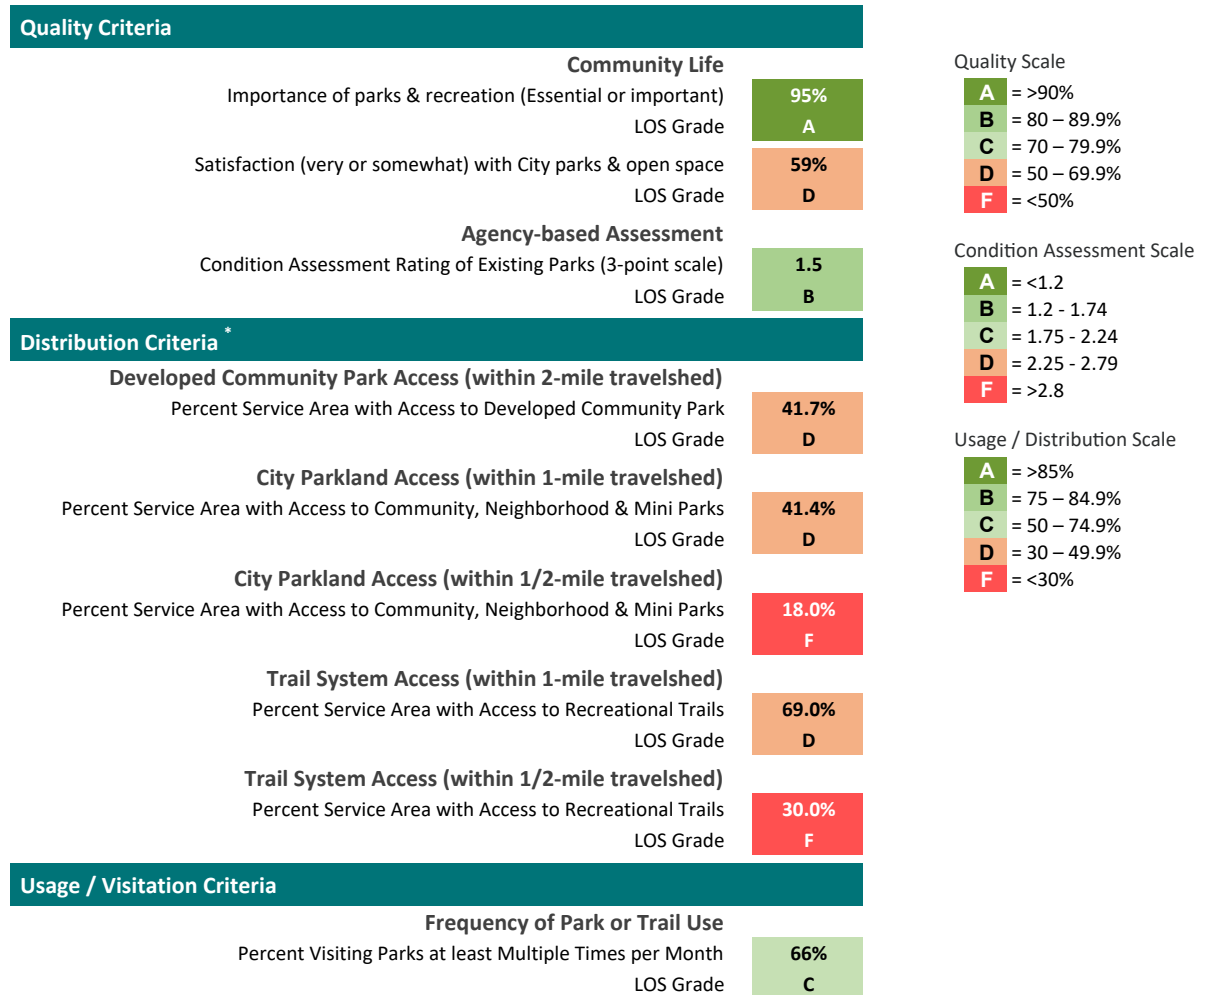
Quality Criteria

Community Life

| | |
|---|---|
| Importance of parks & recreation (Essential or important) | 95% |
| LOS Grade | A |
| Satisfaction (very or somewhat) with City parks & open space | 59% |
| LOS Grade | D |

Agency-based Assessment

| | |
|---|---|
| Condition Assessment Rating of Existing Parks (3-point scale) | 1.5 |
| LOS Grade | B |

Distribution Criteria *

Developed Community Park Access (within 2-mile travelshed)

| | |
|---|---|
| Percent Service Area with Access to Developed Community Park | 41.7% |
| LOS Grade | D |

City Parkland Access (within 1-mile travelshed)

| | |
|---|---|
| Percent Service Area with Access to Community, Neighborhood & Mini Parks | 41.4% |
| LOS Grade | D |

City Parkland Access (within 1/2-mile travelshed)

| | |
|---|---|
| Percent Service Area with Access to Community, Neighborhood & Mini Parks | 18.0% |
| LOS Grade | F |

Trail System Access (within 1-mile travelshed)

| | |
|---|---|
| Percent Service Area with Access to Recreational Trails | 69.0% |
| LOS Grade | D |

Trail System Access (within 1/2-mile travelshed)

| | |
|---|---|
| Percent Service Area with Access to Recreational Trails | 30.0% |
| LOS Grade | F |

Usage / Visitation Criteria

Frequency of Park or Trail Use

| | |
|---|---|
| Percent Visiting Parks at least Multiple Times per Month | 66% |
| LOS Grade | C |

Quality Scale
A = >90%
B = 80 – 89.9%
C = 70 – 79.9%
D = 50 – 69.9%
F = <50%

Condition Assessment Scale
A = <1.2
B = 1.2 - 1.74
C = 1.75 - 2.24
D = 2.25 - 2.79
F = >2.8

Usage / Distribution Scale
A = >85%
B = 75 – 84.9%
C = 50 – 74.9%
D = 30 – 49.9%
F = <30%